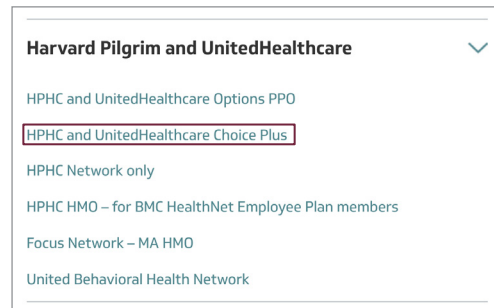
Harvard Pilgrim and UnitedHealthcare

HPHC and UnitedHealthcare Options PPO

HPHC and UnitedHealthcare Choice Plus

HPHC Network only

HPHC HMO – for BMC HealthNet Employee Plan members

Focus Network – MA HMO

United Behavioral Health Network